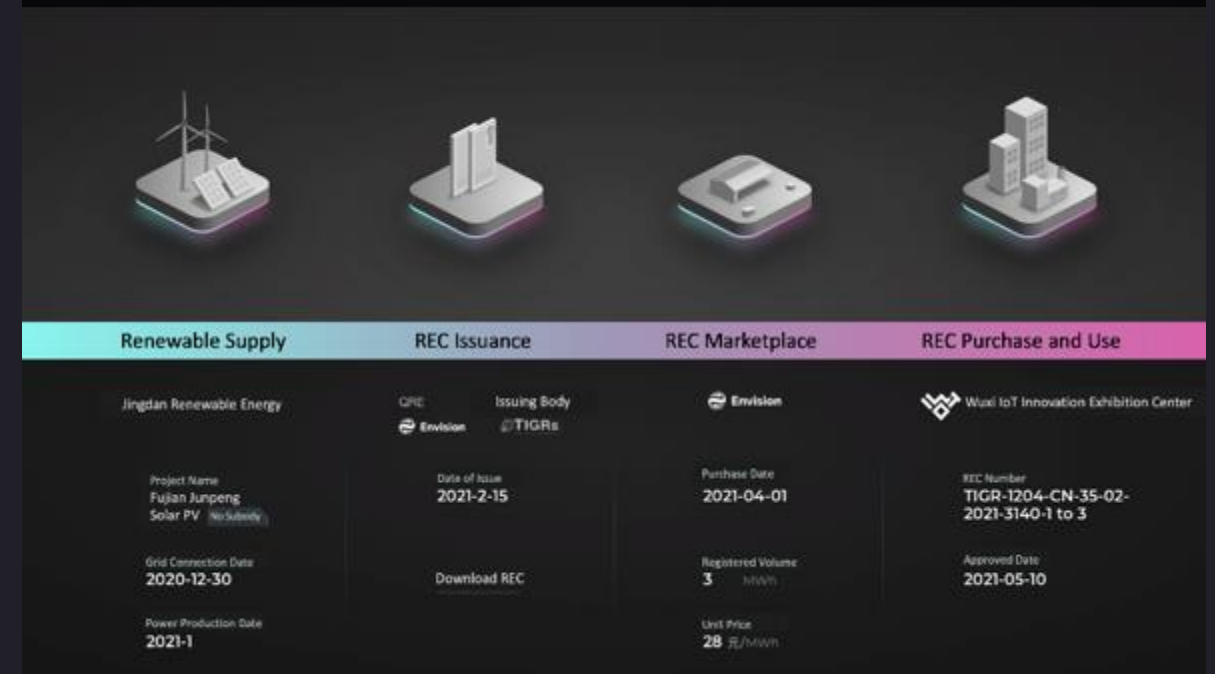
Renewable Supply

Jingdan Renewable Energy

Project Name
Fujian Junpeng Solar PV No Subsidy

Grid Connection Date
2020-12-30

Power Production Date
2021-1

REC Issuance

QRE
Envision

Issuing Body
TIGRs

Date of Issue
2021-2-15

Download REC

REC Marketplace

Envision

Purchase Date
2021-04-01

Registered Volume
3 MWh

Unit Price
28 元/MWh

REC Purchase and Use

Wuxi IoT Innovation Exhibition Center

REC Number
TIGR-1204-CN-35-02-2021-3140-1 to 3

Approved Date
2021-05-10